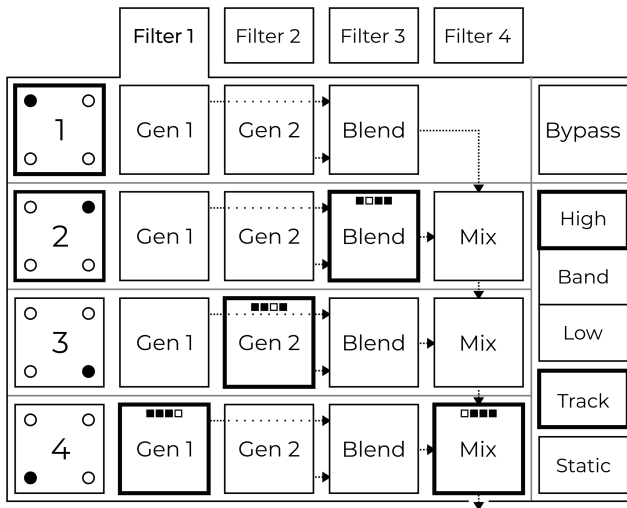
Filter 1 | Filter 2 | Filter 3 | Filter 4

| | | | | |
|---|---|---|---|---|
| 1 | Gen 1 | Gen 2 | Blend | |
| 2 | Gen 1 | Gen 2 | Blend | Mix |
| 3 | Gen 1 | Gen 2 | Blend | Mix |
| 4 | Gen 1 | Gen 2 | Blend | Mix |

Bypass

High

Band

Low

Track

Static